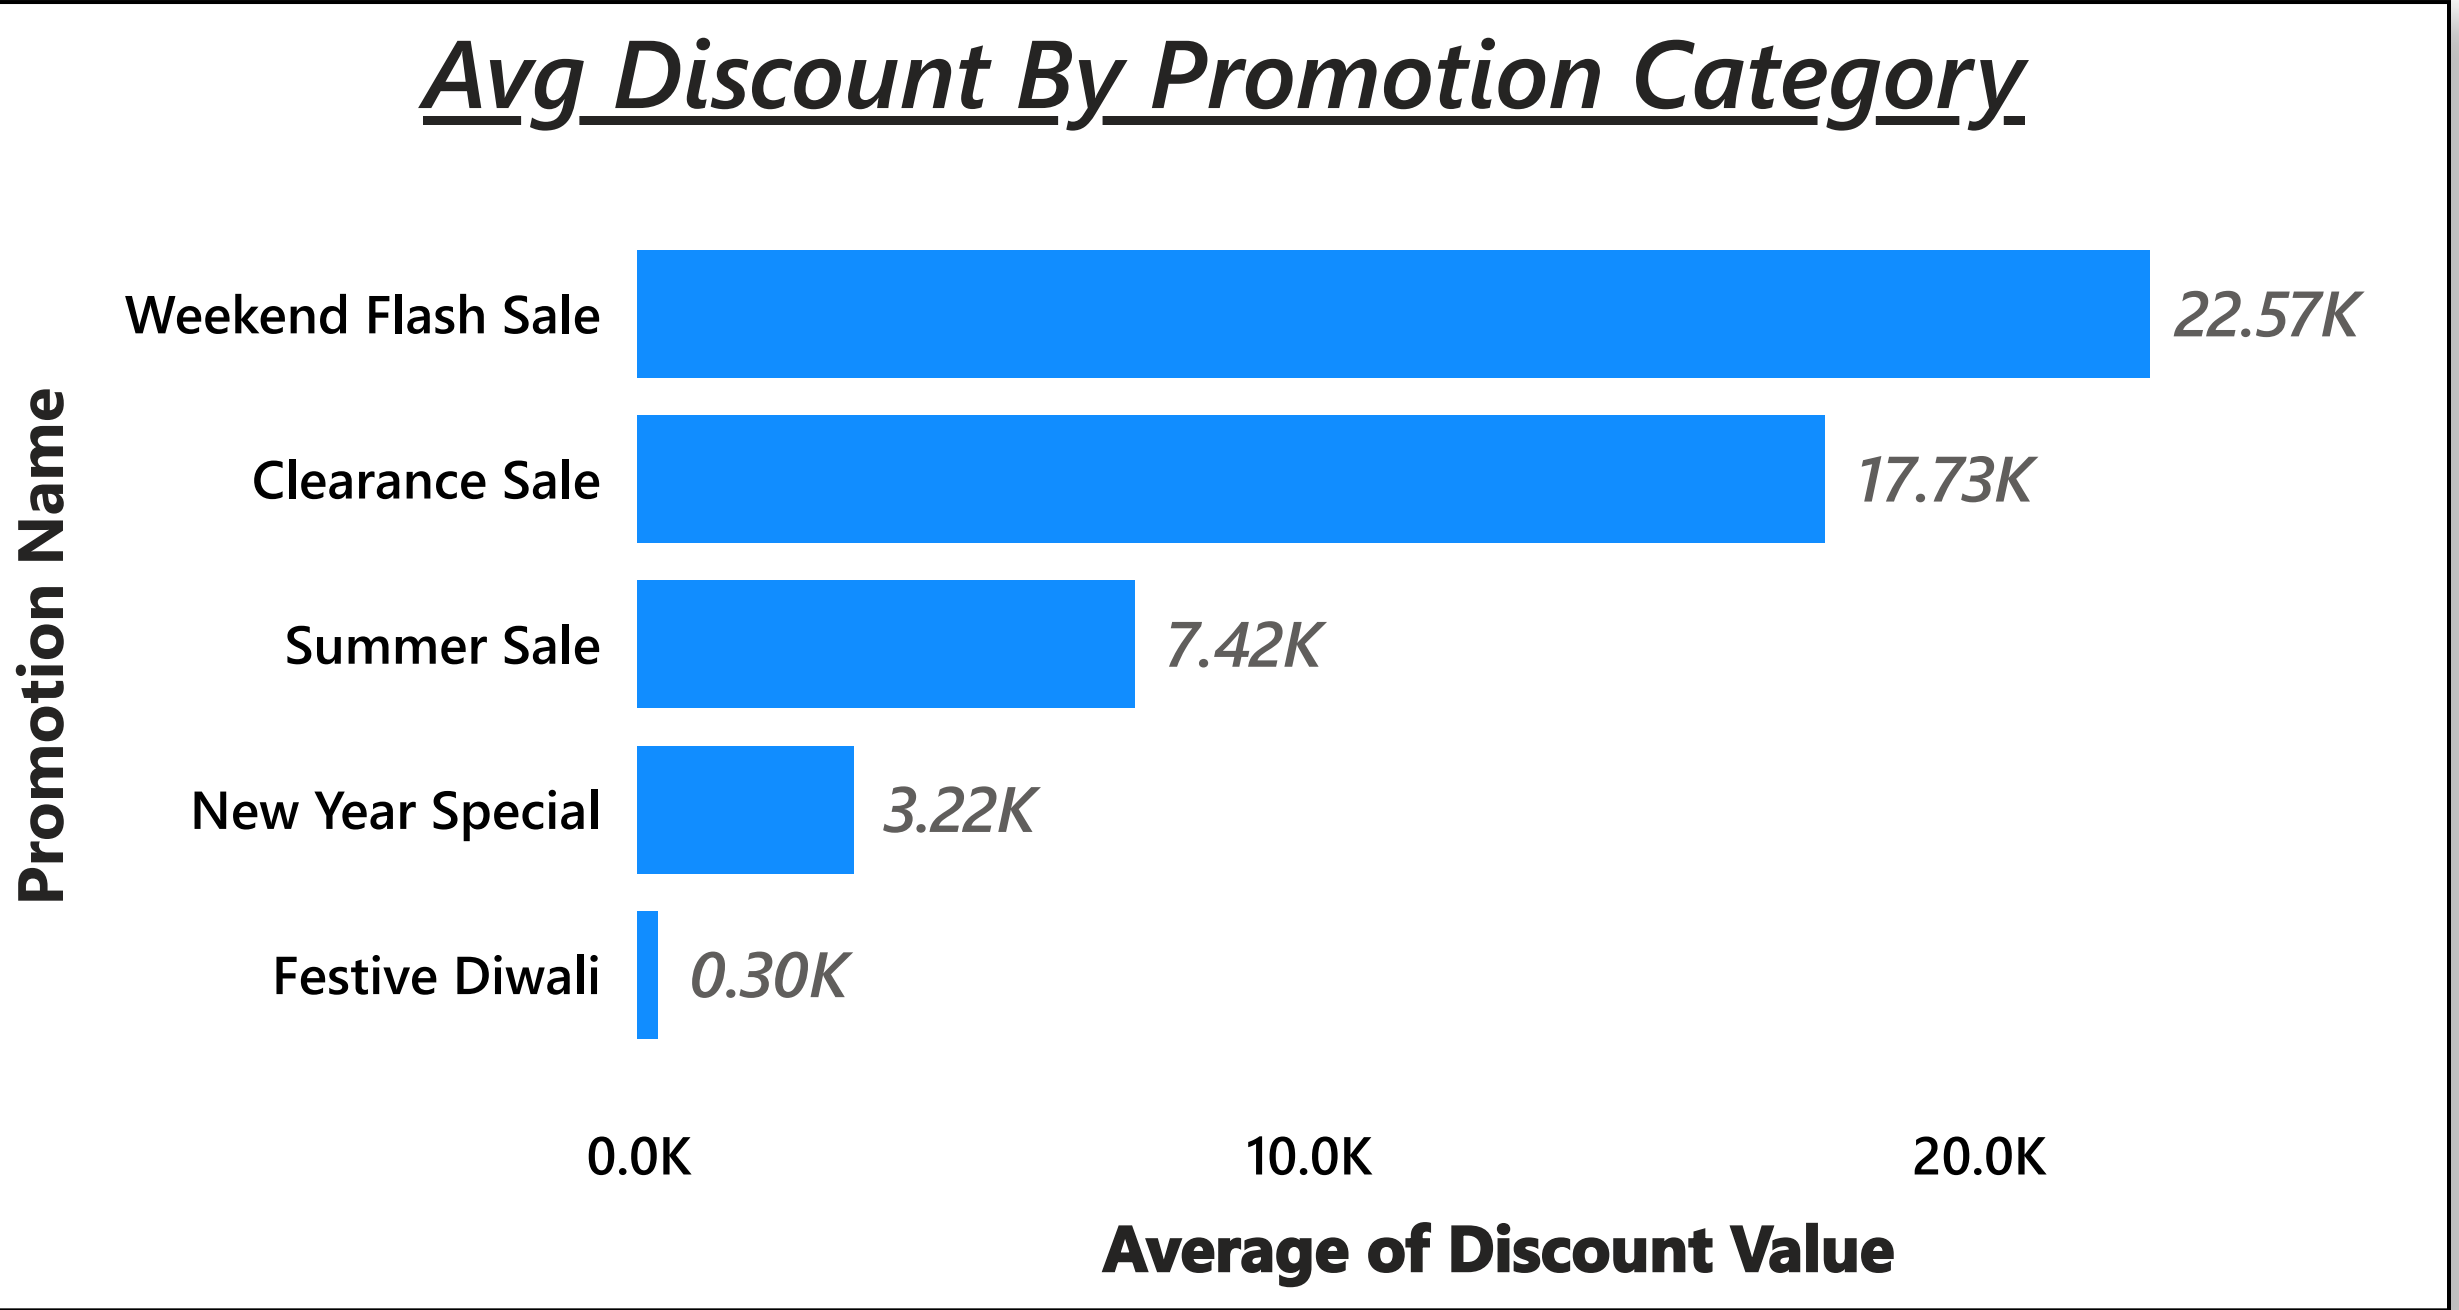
Avg Discount By Promotion Category

Promotion Name

Weekend Flash Sale 22.57K
Clearance Sale 17.73K
Summer Sale 7.42K
New Year Special 3.22K
Festive Diwali 0.30K

0.0K 10.0K 20.0K

Average of Discount Value